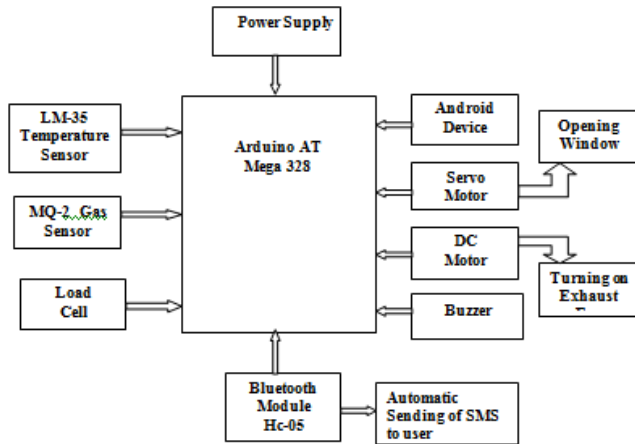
Power Supply

LM-35 Temperature Sensor

MQ-2 Gas Sensor

Load Cell

Arduino AT Mega 328

Android Device

Servo Motor

Opening Window

DC Motor

Turning on Exhaust

Buzzer

Bluetooth Module Hc-05

Automatic Sending of SMS to user